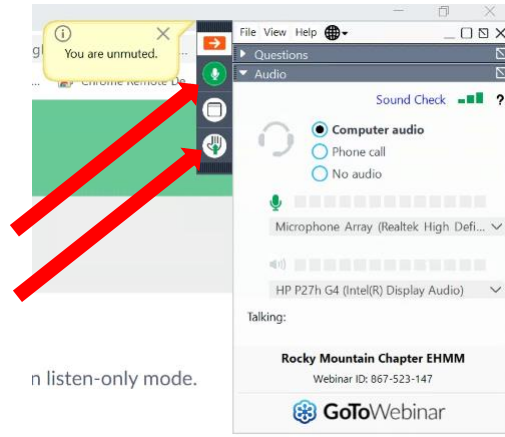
You are unmuted.

Chrome Remote De

File View Help

Questions

Audio

Sound Check

Computer audio

Phone call

No audio

Microphone Array (Realtek High Defi...

HP P27h G4 (Intel(R) Display Audio)

Talking:

Rocky Mountain Chapter EHMM

Webinar ID: 867-523-147

GoToWebinar

n listen-only mode.